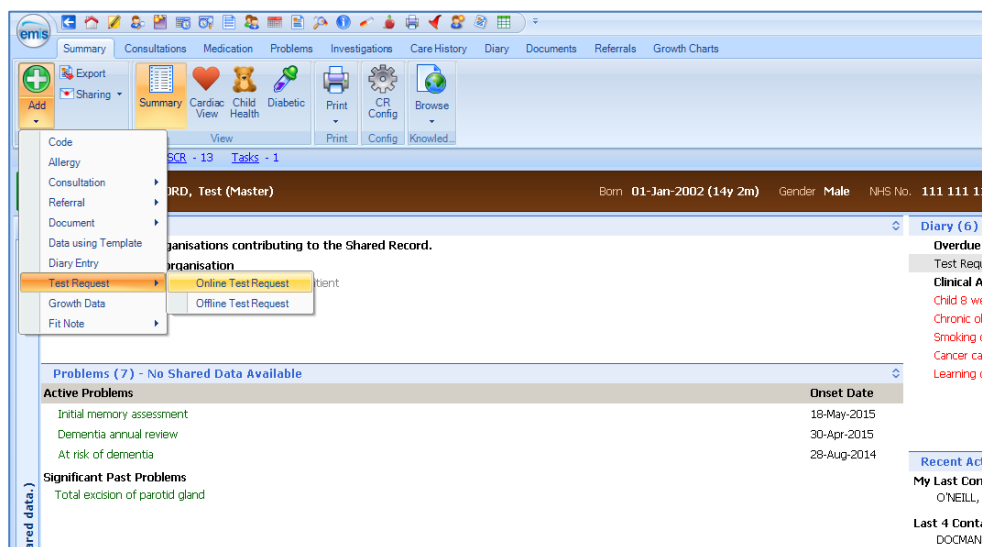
emis

Summary Consultations Medication Problems Investigations Care History Diary Documents Referrals Growth Charts

Add Export Sharing Summary Cardiac View Child Health Diabetic Print CR Config Browse

View Print Config Knowled...

Code
Allergy
Consultation
Referral
Document
Data using Template
Diary Entry
Test Request
Growth Data
Fit Note

Online Test Request
Offline Test Request

SCR - 13 Tasks - 1

RD, Test (Master) Born 01-Jan-2002 (14y 2m) Gender Male NHS No. 111 111 1

ganisations contributing to the Shared Record.
organisation
tient

Diary (6)
Overdue
Test Requ
Clinical A
Child 8 we
Chronic o
Smoking
Cancer ca
Learning

Problems (7) - No Shared Data Available

| Active Problems | Onset Date |
|---|---|
| Initial memory assessment | 18-May-2015 |
| Dementia annual review | 30-Apr-2015 |
| At risk of dementia | 28-Aug-2014 |

Significant Past Problems
Total excision of parotid gland

Recent Ac
My Last Con
O'NEILL,
Last 4 Conta
DOCMAN

ared data.)